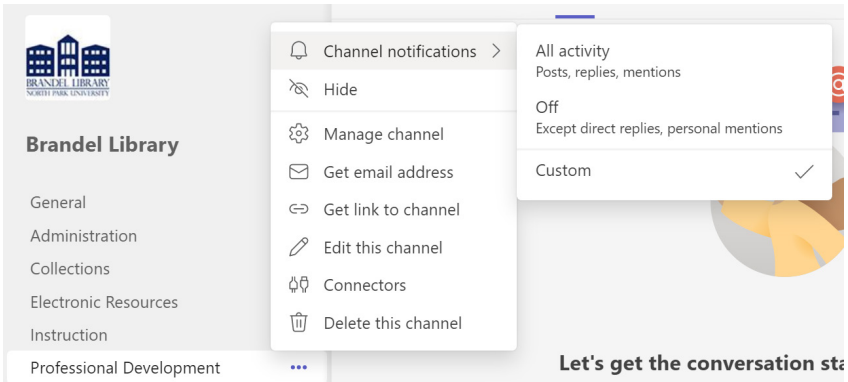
BRANDEL LIBRARY
NORTH PARK UNIVERSITY

Brandel Library

General
Administration
Collections
Electronic Resources
Instruction
Professional Development

Channel notifications
Hide
Manage channel
Get email address
Get link to channel
Edit this channel
Connectors
Delete this channel

All activity
Posts, replies, mentions
Off
Except direct replies, personal mentions
Custom

Let's get the conversation sta